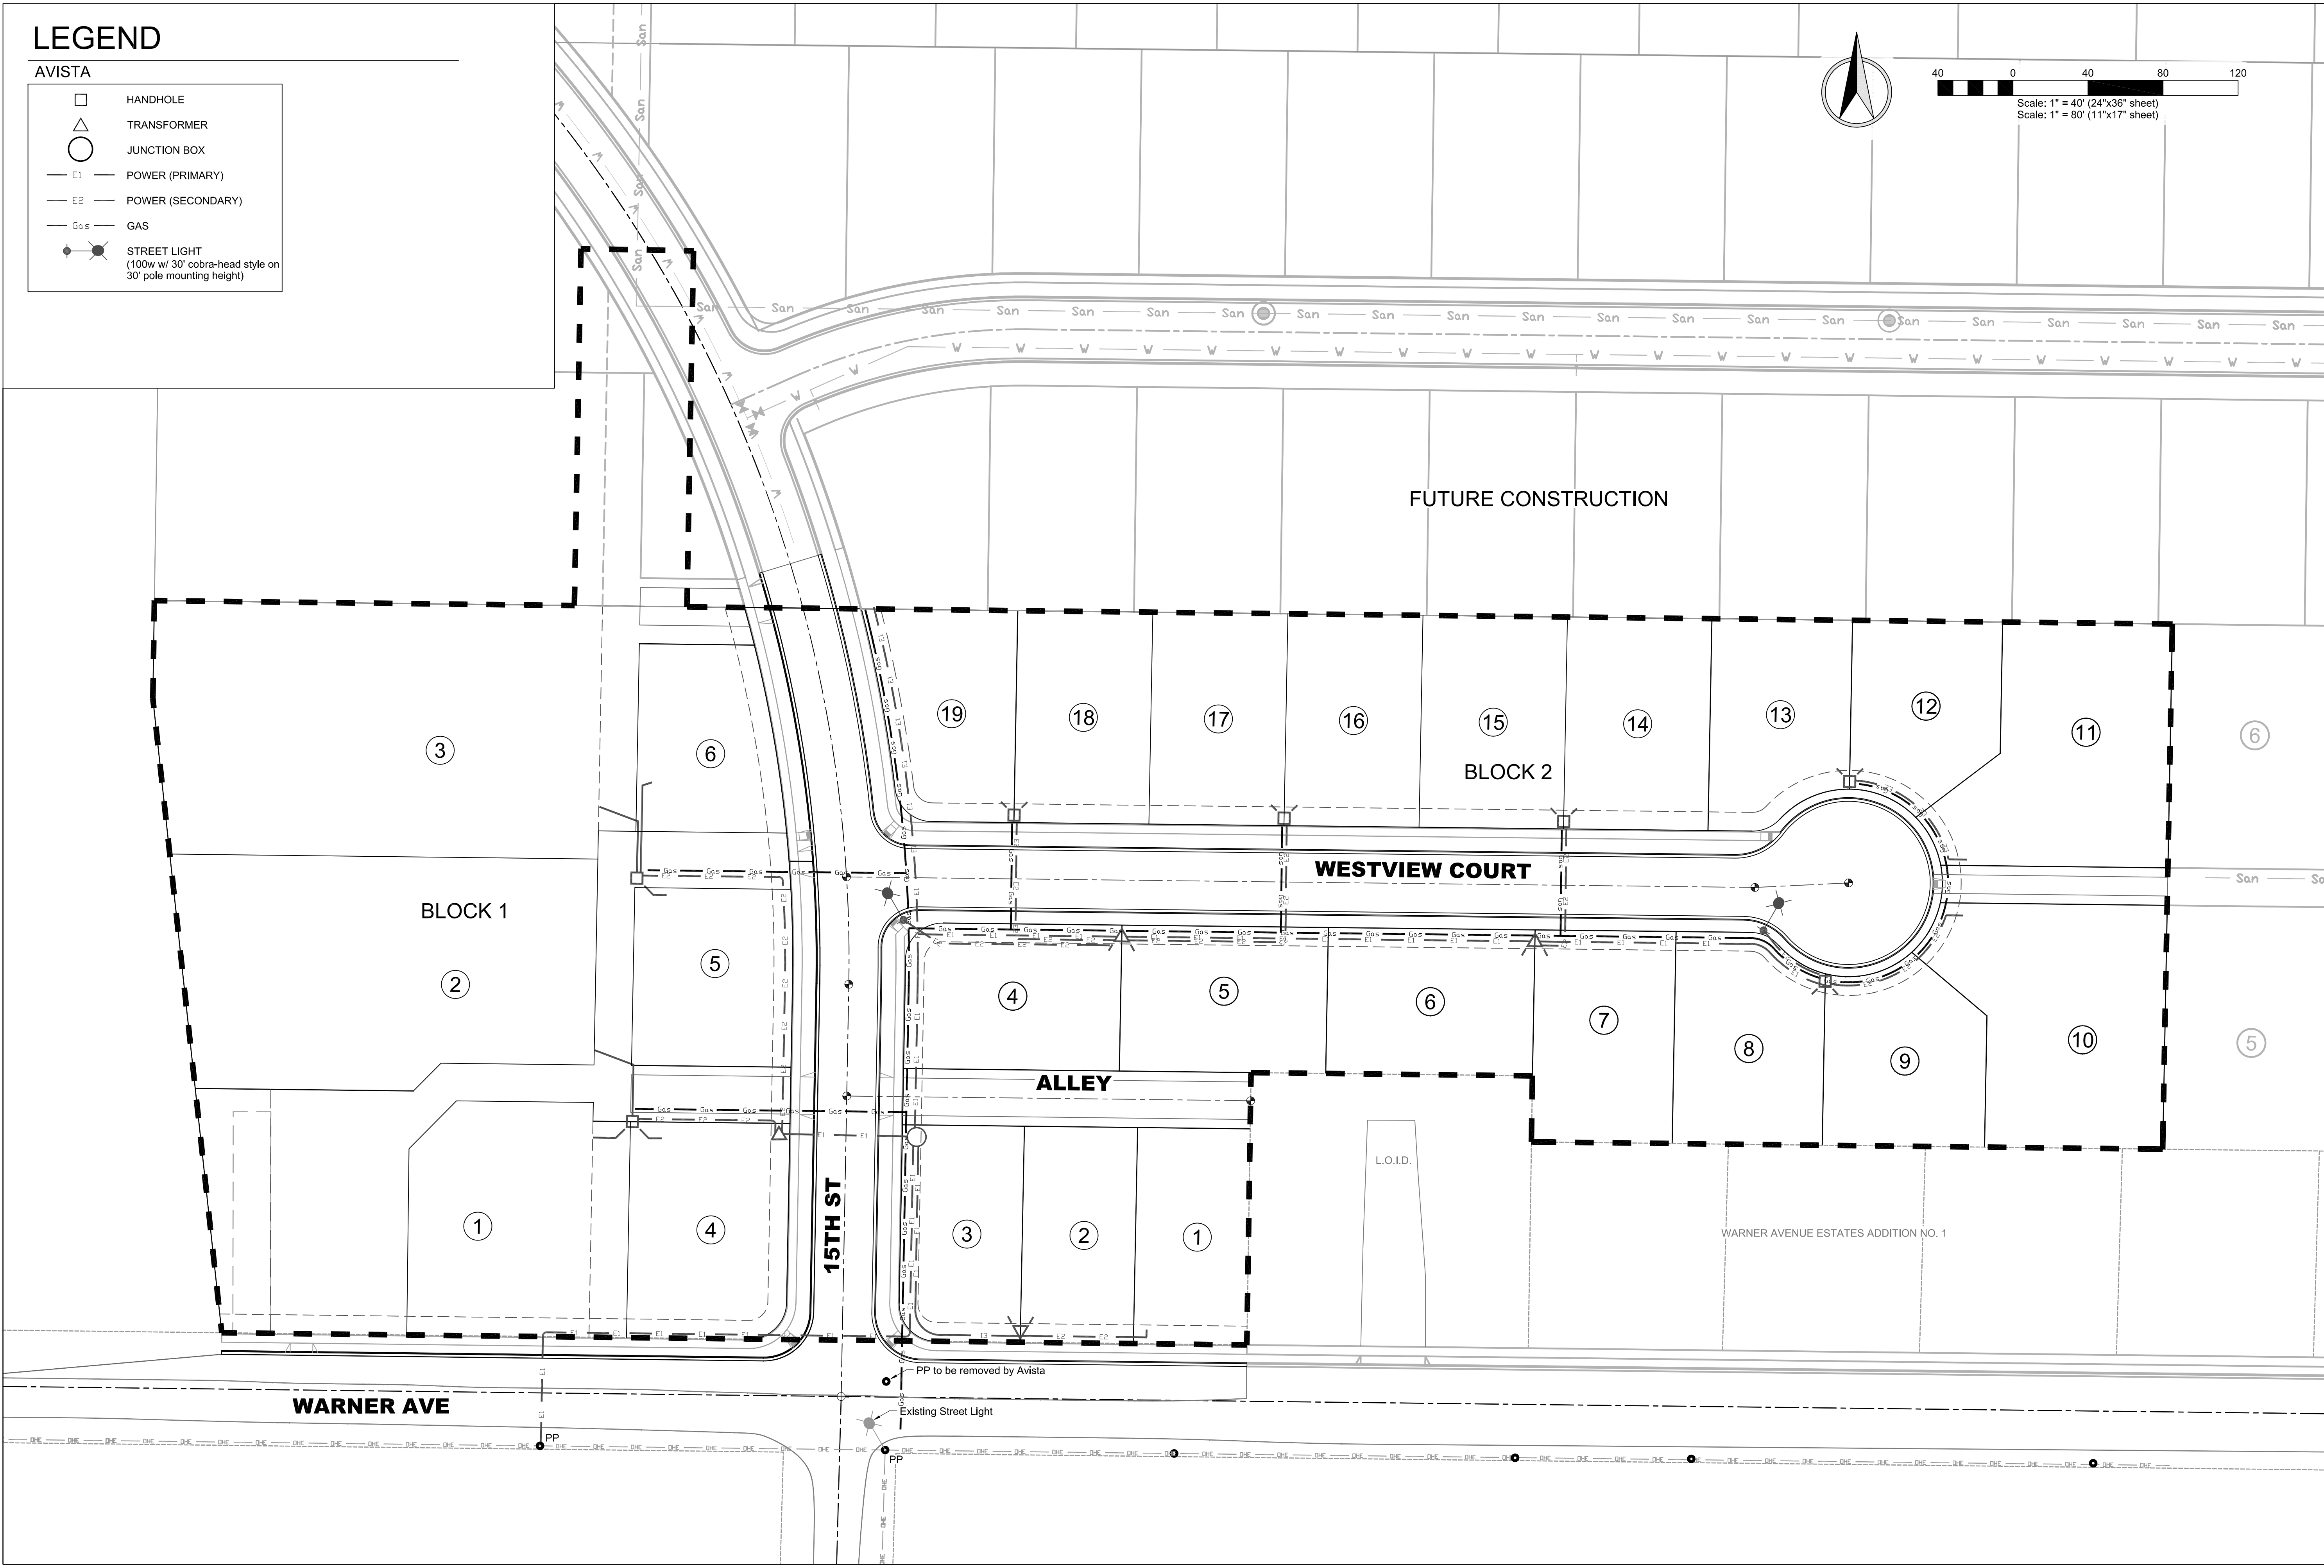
LEGEND
AVISTA

HANDHOLE
TRANSFORMER
JUNCTION BOX
E1 POWER (PRIMARY)
E2 POWER (SECONDARY)
Gas GAS
STREET LIGHT (100w w/ 30' cobra-head style on 30' pole mounting height)

40 0 40 80 120
Scale: 1" = 40' (24"x36" sheet)
Scale: 1" = 80' (11"x17" sheet)

FUTURE CONSTRUCTION

BLOCK 1
3
2
1
6
5
4

BLOCK 2
19 18 17 16 15 14 13 12 11
10 9 8 7 6 5 4
3 2 1

6
5

WESTVIEW COURT
ALLEY
15TH ST
WARNER AVE

L.O.I.D.
WARNER AVENUE ESTATES ADDITION NO. 1

PP to be removed by Avista
Existing Street Light
PP
PP